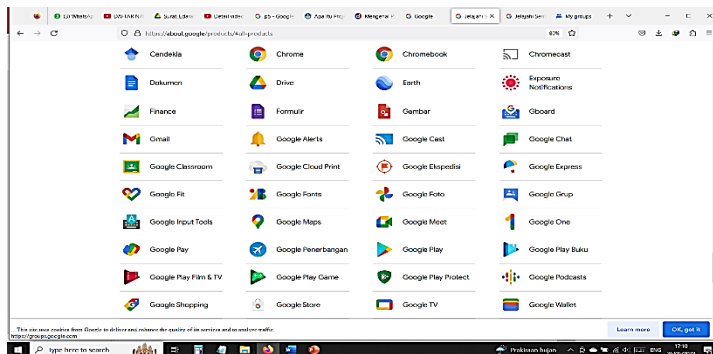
LD MathAj | LKS UARNA | Surat Lokal | Detail video | gb - Google | Apa itu Prog | Mengenal | Google | Jelajah | Jelajahi Sem | My groups

https://about.google/products/#all-products

80%

| | | | |
|---|---|---|---|
| Cendekia | Chrome | Chromebook | Chromecast |
| Dokumen | Drive | Earth | Exposure Notifications |
| Finance | Formulir | Gambar | Gboard |
| Gmail | Google Alerts | Google Cast | Google Chat |
| Google Classroom | Google Cloud Print | Google Ekspedisi | Google Express |
| Google Fit | Google Fonts | Google Foto | Google Grup |
| Google Input Tools | Google Maps | Google Meet | Google One |
| Google Pay | Google Penerbangan | Google Play | Google Play Buku |
| Google Play Film & TV | Google Play Game | Google Play Protect | Google Podcasts |
| Google Shopping | Google Store | Google TV | Google Wallet |

This site uses cookies from Google to deliver and enhance the quality of its services and to analyze traffic.

Learn more | OK, got it

https://groups.google.com

type here to search

Prakiraan hujan

ENG 17:10